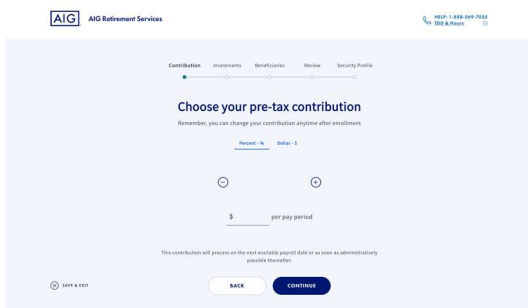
AIG AIG Retirement Services

HELP: 1-888-569-7055
TDD & Hours

Contribution Investments Beneficiaries Review Security Profile

Choose your pre-tax contribution

Remember, you can change your contribution anytime after enrollment

Percent - % Dollar - $

$ per pay period

This contribution will process on the next available payroll date or as soon as administratively possible thereafter.

SAVE & EXIT

BACK

CONTINUE